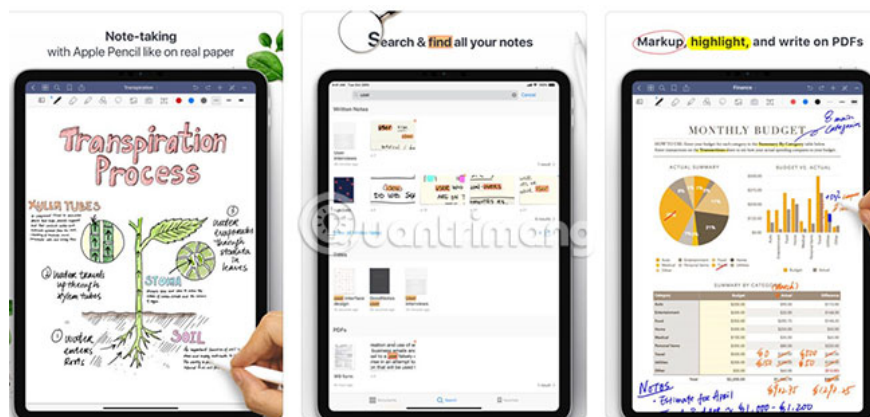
Note-taking
with Apple Pencil like on real paper

Transpiration
Process

XYLEM TUBES

① water travels up through xylem tubes

② water evaporates through stomata in leaves

STOMA

SOIL

water enters Roots

Search & find all your notes

Written Notes

Cancel

PDFs

Markup, highlight, and write on PDFs

Finance

MONTHLY BUDGET

ACTUAL SUMMARY

BUDGET VS. ACTUAL

SUMMARY BY CATEGORY

NOTES
• Estimate for April

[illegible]

quantrimang